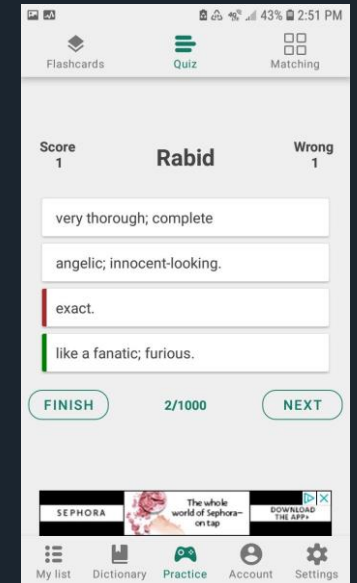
43% 2:51 PM

Flashcards
Quiz
Matching

Score
1

Rabid

Wrong
1

very thorough; complete

angelic; innocent-looking.

exact.

like a fanatic; furious.

FINISH

2/1000

NEXT

SEPHORA
The whole world of Sephora– on tap
DOWNLOAD THE APP>

My list
Dictionary
Practice
Account
Settings